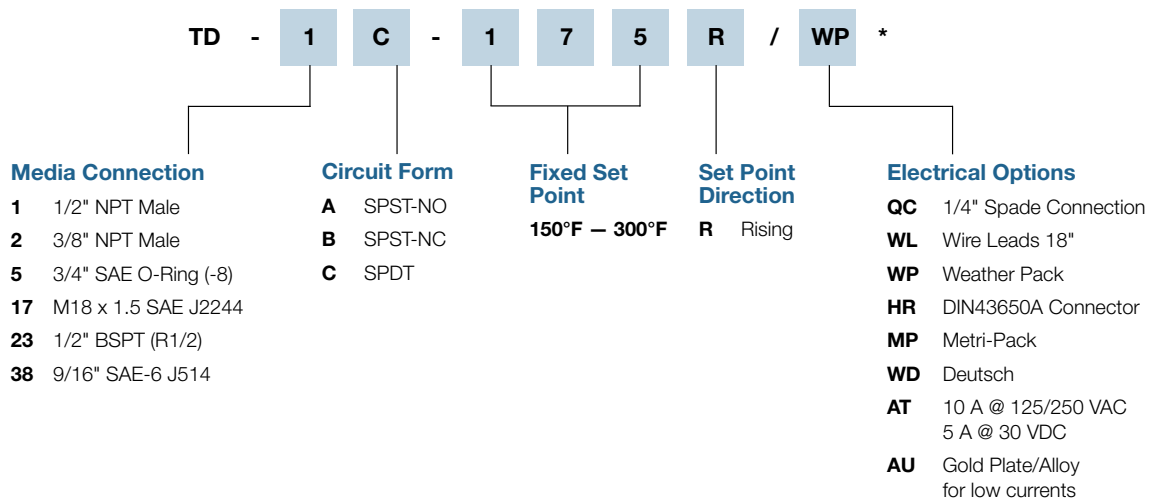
TD - 1 C - 1 7 5 R / WP *

Media Connection

**1** 1/2" NPT Male
**2** 3/8" NPT Male
**5** 3/4" SAE O-Ring (-8)
**17** M18 x 1.5 SAE J2244
**23** 1/2" BSPT (R1/2)
**38** 9/16" SAE-6 J514

Circuit Form

**A** SPST-NO
**B** SPST-NC
**C** SPDT

Fixed Set Point

150°F — 300°F

Set Point Direction

**R** Rising

Electrical Options

**QC** 1/4" Spade Connection
**WL** Wire Leads 18"
**WP** Weather Pack
**HR** DIN43650A Connector
**MP** Metri-Pack
**WD** Deutsch
**AT** 10 A @ 125/250 VAC 5 A @ 30 VDC
**AU** Gold Plate/Alloy for low currents